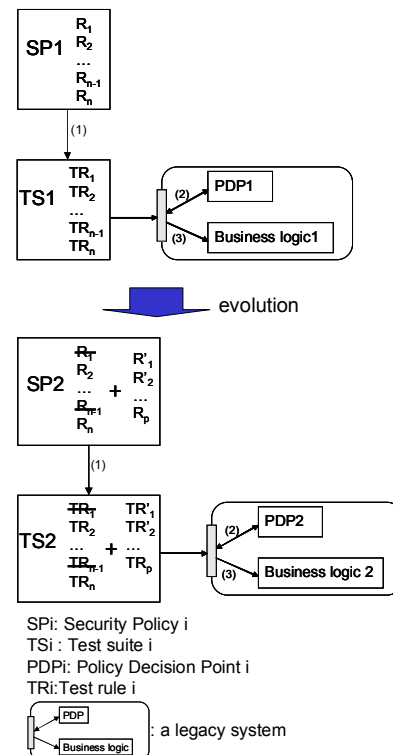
SP1 $R_1$ $R_2$ ... $R_{n-1}$ $R_n$

(1)

TS1 $TR_1$ $TR_2$ ... $TR_{n-1}$ $TR_n$

(2) PDP1

(3) Business logic1

evolution

SP2 $R_1$ $R_2$ ... $R_{n-1}$ $R_n$ + $R'_1$ $R'_2$ ... $R_p$

(1)

TS2 $TR_1$ $TR_2$ ... $TR_{n-1}$ $TR_n$ + $TR'_1$ $TR'_2$ ... $TR_p$

(2) PDP2

(3) Business logic 2

SPi: Security Policy i
TSi : Test suite i
PDPi: Policy Decision Point i
TRi:Test rule i

PDP
Business logic
: a legacy system